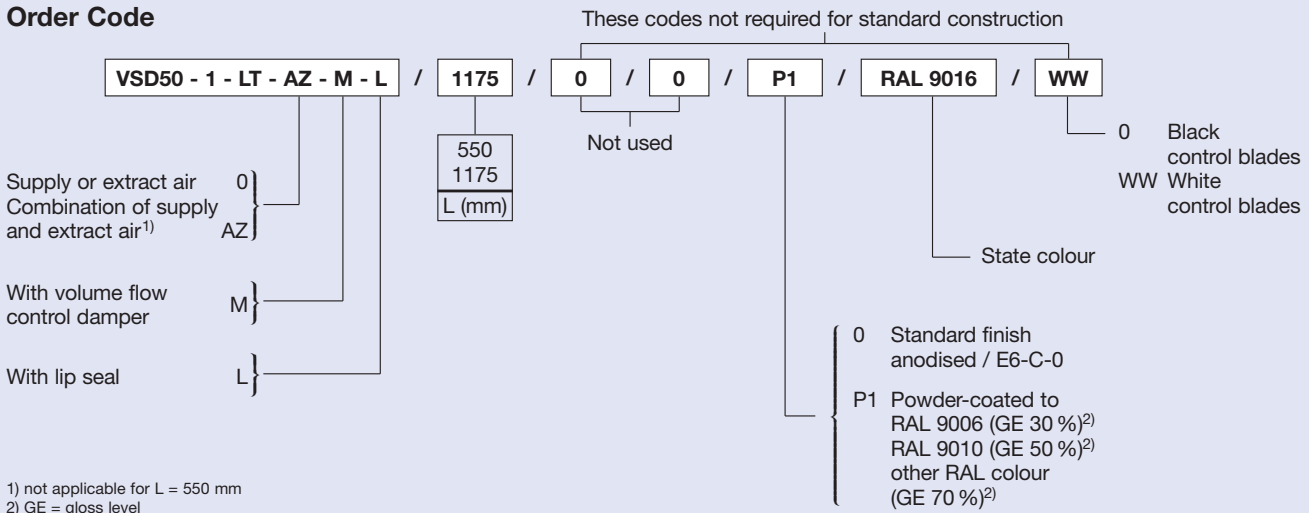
Order Code

These codes not required for standard construction

VSD50 - 1 - LT - AZ - M - L / 1175 / 0 / 0 / P1 / RAL 9016 / WW

550
1175
L (mm)

Not used

0 Black control blades
WW White control blades

Supply or extract air 0
Combination of supply and extract air$^{1)}$ AZ

State colour

With volume flow control damper M

0 Standard finish anodised / E6-C-0

With lip seal L

P1 Powder-coated to RAL 9006 (GE 30 %)$^{2)}$ RAL 9010 (GE 50 %)$^{2)}$ other RAL colour (GE 70 %)$^{2)}$

1) not applicable for L = 550 mm
2) GE = gloss level